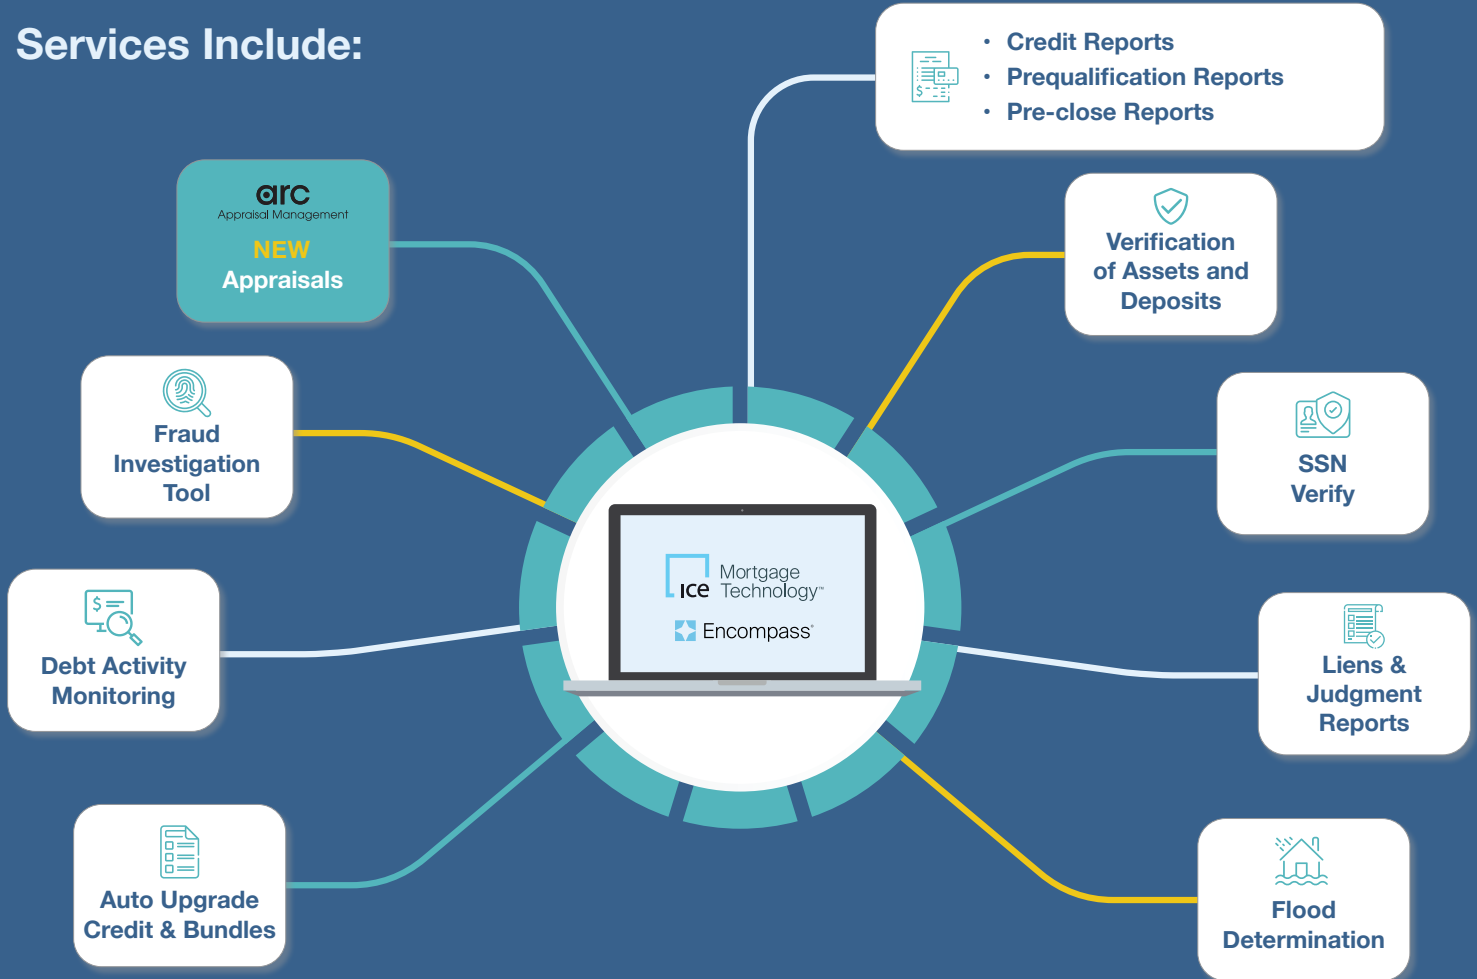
Services Include:

arc
Appraisal Management
NEW
Appraisals

• Credit Reports
• Prequalification Reports
• Pre-close Reports

Verification of Assets and Deposits

Fraud Investigation Tool

SSN Verify

ice Mortgage Technology™
Encompass®

Debt Activity Monitoring

Liens & Judgment Reports

Auto Upgrade Credit & Bundles

Flood Determination